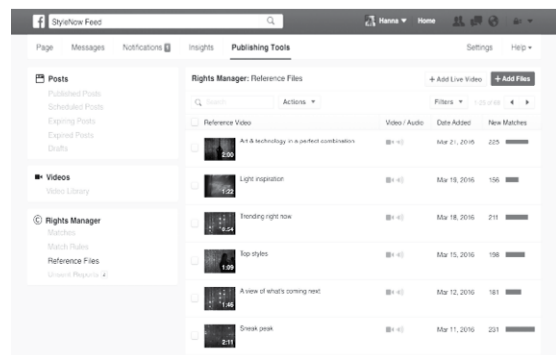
StyleNow Feed

Hanna Home

Page Messages Notifications Insights Publishing Tools Settings Help

Posts
Published Posts
Scheduled Posts
Expiring Posts
Expired Posts
Drafts

Videos
Video Library

Rights Manager
Matches
Match Rules
Reference Files
Unsent Reports

Rights Manager: Reference Files

+ Add Live Video + Add Files

Search Actions Filters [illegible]

| | Reference Video | Video / Audio | Date Added | New Matches |
|---|---|---|---|---|
| 2:00 | Art & technology in a perfect combination | | Mar 21, 2016 | 225 |
| 1:22 | Light inspiration | | Mar 19, 2016 | 156 |
| 0:54 | Trending right now | | Mar 18, 2016 | 211 |
| 1:09 | Top styles | | Mar 15, 2016 | 156 |
| 1:46 | A view of what's coming next | | Mar 12, 2016 | 181 |
| 2:11 | Sneak peak | | Mar 11, 2016 | 231 |